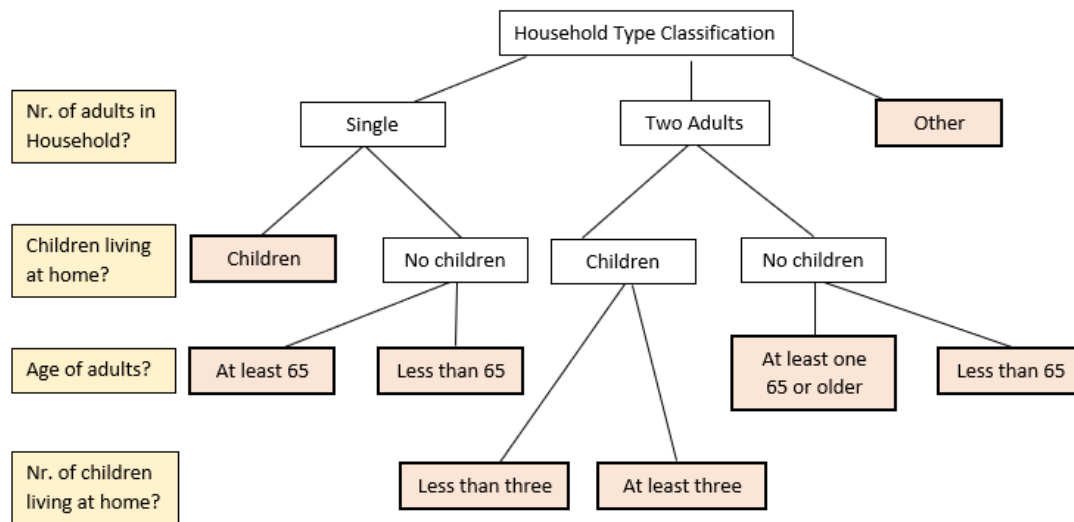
Household Type Classification

Nr. of adults in Household?

Single

Two Adults

Other

Children living at home?

Children

No children

Children

No children

Age of adults?

At least 65

Less than 65

At least one 65 or older

Less than 65

Nr. of children living at home?

Less than three

At least three